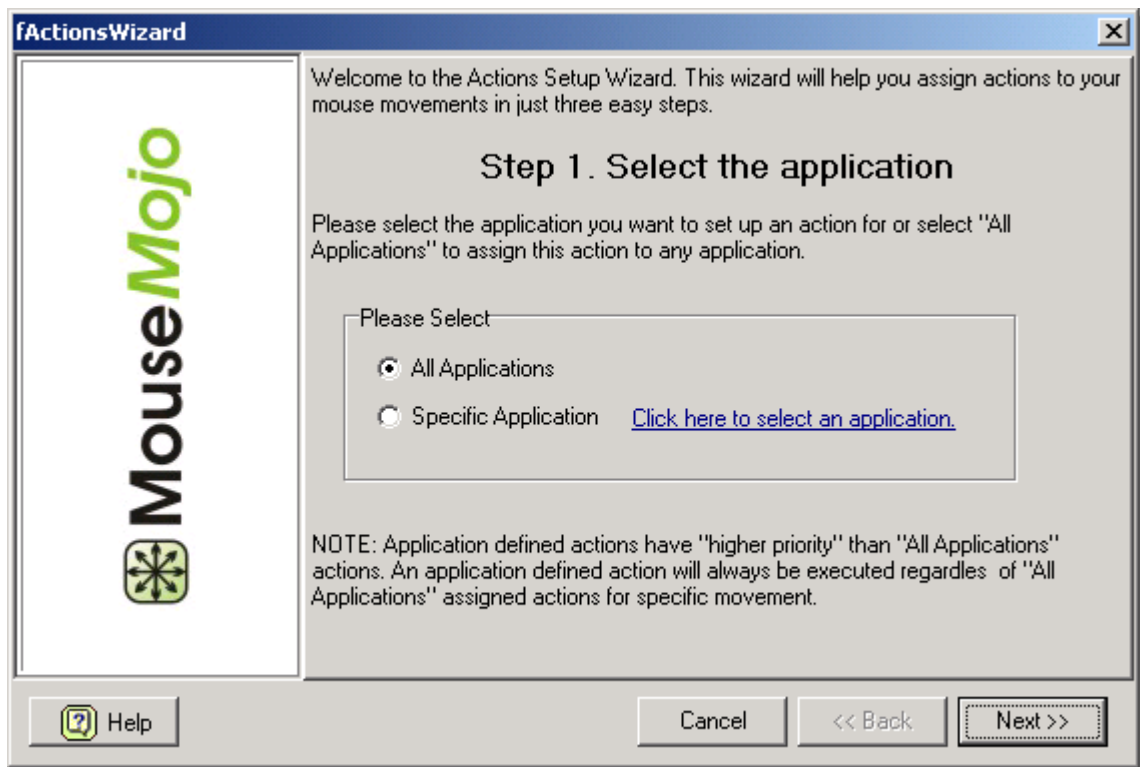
fActionsWizard

MouseMojo

Welcome to the Actions Setup Wizard. This wizard will help you assign actions to your mouse movements in just three easy steps.

Step 1. Select the application

Please select the application you want to set up an action for or select "All Applications" to assign this action to any application.

Please Select

All Applications

Specific Application Click here to select an application.

NOTE: Application defined actions have "higher priority" than "All Applications" actions. An application defined action will always be executed regardles of "All Applications" assigned actions for specific movement.

Help

Cancel

<< Back

Next >>